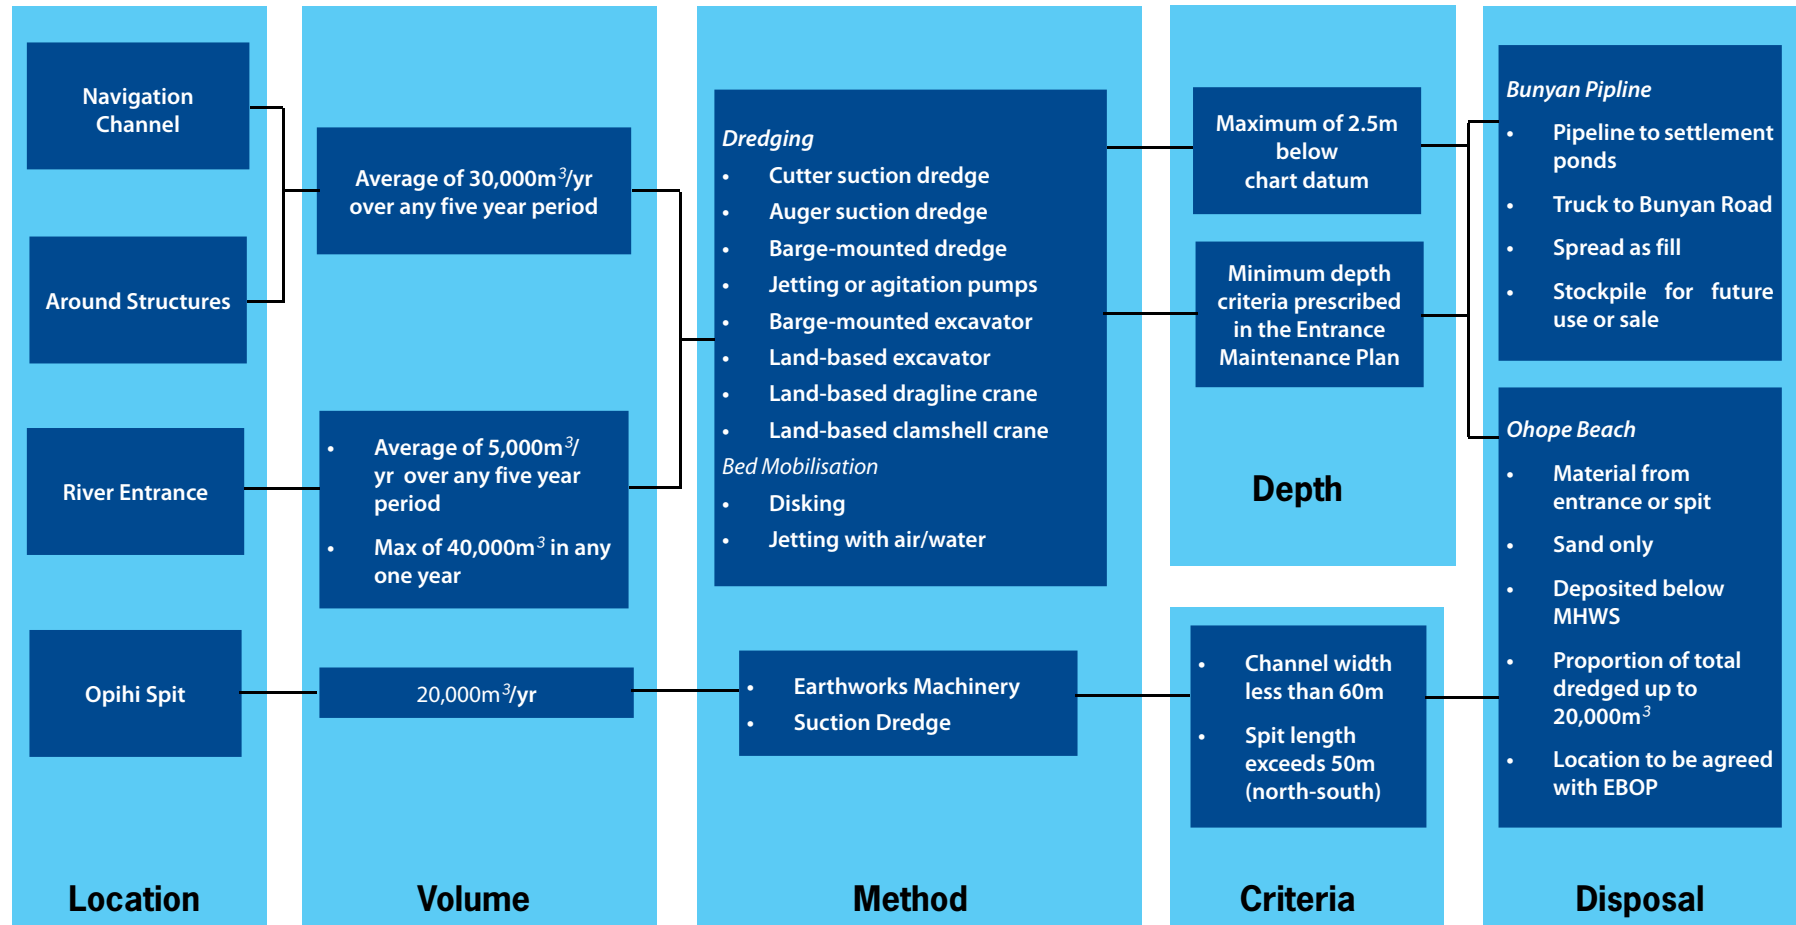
Navigation Channel

Around Structures

River Entrance

Opihi Spit

Location

Average of 30,000m$^3$/yr over any five year period

- Average of 5,000m$^3$/yr over any five year period
- Max of 40,000m$^3$ in any one year

20,000m$^3$/yr

Volume

Dredging
- Cutter suction dredge
- Auger suction dredge
- Barge-mounted dredge
- Jetting or agitation pumps
- Barge-mounted excavator
- Land-based excavator
- Land-based dragline crane
- Land-based clamshell crane

Bed Mobilisation
- Disking
- Jetting with air/water

- Earthworks Machinery
- Suction Dredge

Method

Maximum of 2.5m below chart datum

Minimum depth criteria prescribed in the Entrance Maintenance Plan

Depth

- Channel width less than 60m
- Spit length exceeds 50m (north-south)

Criteria

Bunyan Pipline
- Pipeline to settlement ponds
- Truck to Bunyan Road
- Spread as fill
- Stockpile for future use or sale

Ohope Beach
- Material from entrance or spit
- Sand only
- Deposited below MHWS
- Proportion of total dredged up to 20,000m$^3$
- Location to be agreed with EBOP

Disposal